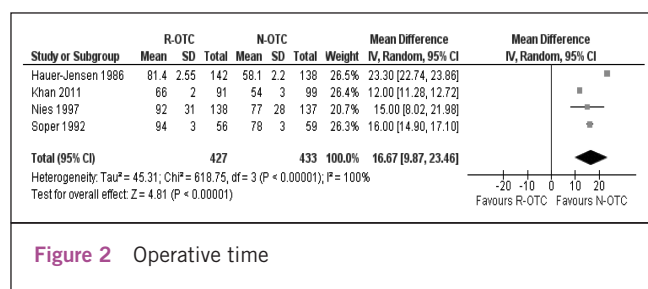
| Study or Subgroup | R-OTC Mean | R-OTC SD | R-OTC Total | N-OTC Mean | N-OTC SD | N-OTC Total | Weight | Mean Difference IV, Random, 95% CI |
|---|---|---|---|---|---|---|---|---|
| Hauer-Jensen 1986 | 81.4 | 2.55 | 142 | 58.1 | 2.2 | 138 | 26.5% | 23.30 [22.74, 23.86] |
| Khan 2011 | 66 | 2 | 91 | 54 | 3 | 99 | 26.4% | 12.00 [11.28, 12.72] |
| Nies 1997 | 92 | 31 | 138 | 77 | 28 | 137 | 20.7% | 15.00 [8.02, 21.98] |
| Soper 1992 | 94 | 3 | 56 | 78 | 3 | 59 | 26.3% | 16.00 [14.90, 17.10] |
| Total (95% CI) | | | 427 | | | 433 | 100.0% | 16.67 [9.87, 23.46] |

Heterogeneity: Tau² = 45.31; Chi² = 618.75, df = 3 (P < 0.00001); I² = 100%
Test for overall effect: Z = 4.81 (P < 0.00001)

Mean Difference
IV, Random, 95% CI
-20 -10 0 10 20
Favours R-OTC Favours N-OTC

Figure 2 Operative time